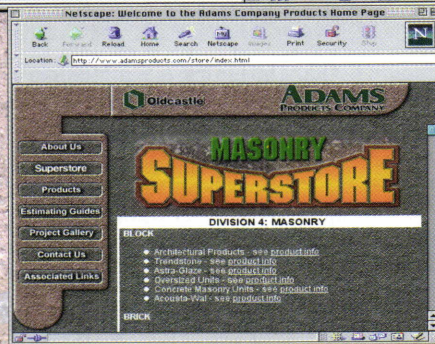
Netscape: Welcome to the Adams Company Products Home Page

Back Forward Reload Home Search Netscape Images Print Security Stop

Location: http://www.adamsproducts.com/store/index.html

Oldcastle

ADAMS PRODUCTS COMPANY

About Us

Superstore

Products

Estimating Guides

Project Gallery

Contact Us

Associated Links

MASONRY SUPERSTORE

DIVISION 4: MASONRY

BLOCK

Architectural Products - see product info

Trendstone - see product info

Astra-Glaze - see product info

Oversized Units - see product info

Concrete Masonry Units - see product info

Acousta-Wal - see product info

BRICK